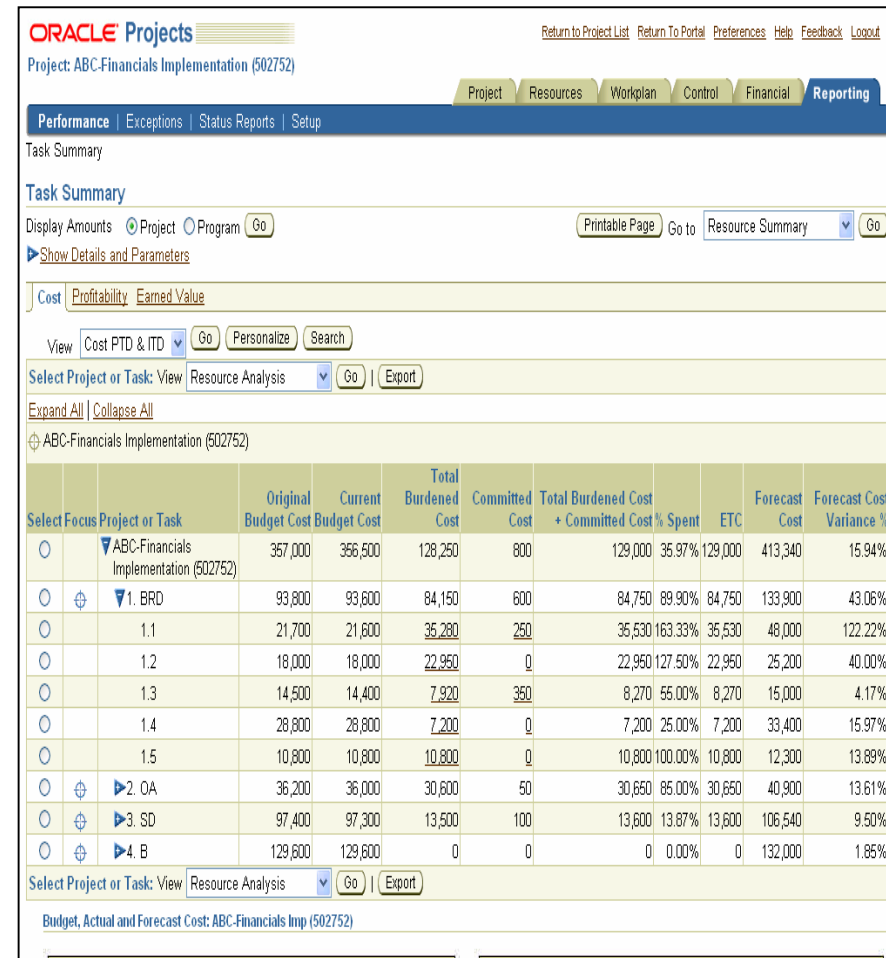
ORACLE Projects
Project: ABC-Financials Implementation (502752)

Return to Project List Return To Portal Preferences Help Feedback Logout

Project Resources Workplan Control Financial Reporting

Performance | Exceptions | Status Reports | Setup

Task Summary

Task Summary

Display Amounts Project Program Go

Printable Page Go to Resource Summary Go

Show Details and Parameters

Cost Profitability Earned Value

View Cost PTD & ITD Go Personalize Search

Select Project or Task: View Resource Analysis Go | Export

Expand All | Collapse All

ABC-Financials Implementation (502752)

| Select | Focus | Project or Task | Original Budget Cost | Current Budget Cost | Total Burdened Cost | Committed Cost | Total Burdened Cost + Committed Cost | % Spent | ETC | Forecast Cost | Forecast Cost Variance % |
|---|---|---|---|---|---|---|---|---|---|---|---|
| | | ABC-Financials Implementation (502752) | 357,000 | 356,500 | 128,250 | 800 | 129,000 | 35.97% | 129,000 | 413,340 | 15.94% |
| | | 1. BRD | 93,800 | 93,600 | 84,150 | 600 | 84,750 | 89.90% | 84,750 | 133,900 | 43.06% |
| | | 1.1 | 21,700 | 21,600 | 35,280 | 250 | 35,530 | 163.33% | 35,530 | 48,000 | 122.22% |
| | | 1.2 | 18,000 | 18,000 | 22,950 | 0 | 22,950 | 127.50% | 22,950 | 25,200 | 40.00% |
| | | 1.3 | 14,500 | 14,400 | 7,920 | 350 | 8,270 | 55.00% | 8,270 | 15,000 | 4.17% |
| | | 1.4 | 28,800 | 28,800 | 7,200 | 0 | 7,200 | 25.00% | 7,200 | 33,400 | 15.97% |
| | | 1.5 | 10,800 | 10,800 | 10,800 | 0 | 10,800 | 100.00% | 10,800 | 12,300 | 13.89% |
| | | 2. OA | 36,200 | 36,000 | 30,600 | 50 | 30,650 | 85.00% | 30,650 | 40,900 | 13.61% |
| | | 3. SD | 97,400 | 97,300 | 13,500 | 100 | 13,600 | 13.87% | 13,600 | 106,540 | 9.50% |
| | | 4. B | 129,600 | 129,600 | 0 | 0 | 0 | 0.00% | 0 | 132,000 | 1.85% |

Select Project or Task: View Resource Analysis Go | Export

Budget, Actual and Forecast Cost: ABC-Financials Imp (502752)